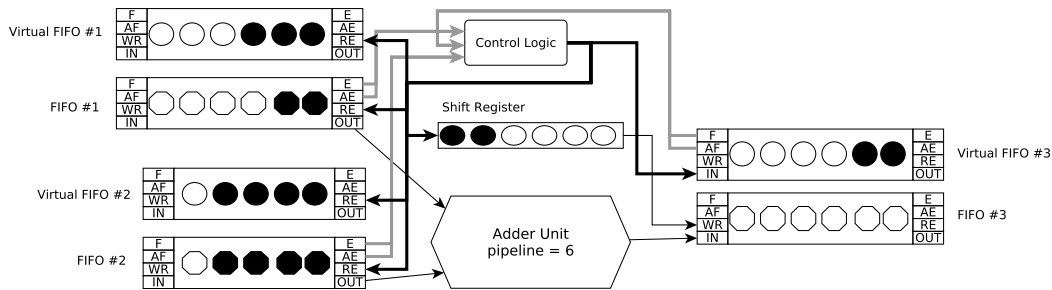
Virtual FIFO #1
F
AF
WR
IN
E
AE
RE
OUT

Control Logic

FIFO #1
F
AF
WR
IN
E
AE
RE
OUT

Shift Register

F
AF
WR
IN
E
AE
RE
OUT
Virtual FIFO #3

Virtual FIFO #2
F
AF
WR
IN
E
AE
RE
OUT

F
AF
WR
IN
E
AE
RE
OUT
FIFO #3

Adder Unit
pipeline = 6

FIFO #2
F
AF
WR
IN
E
AE
RE
OUT